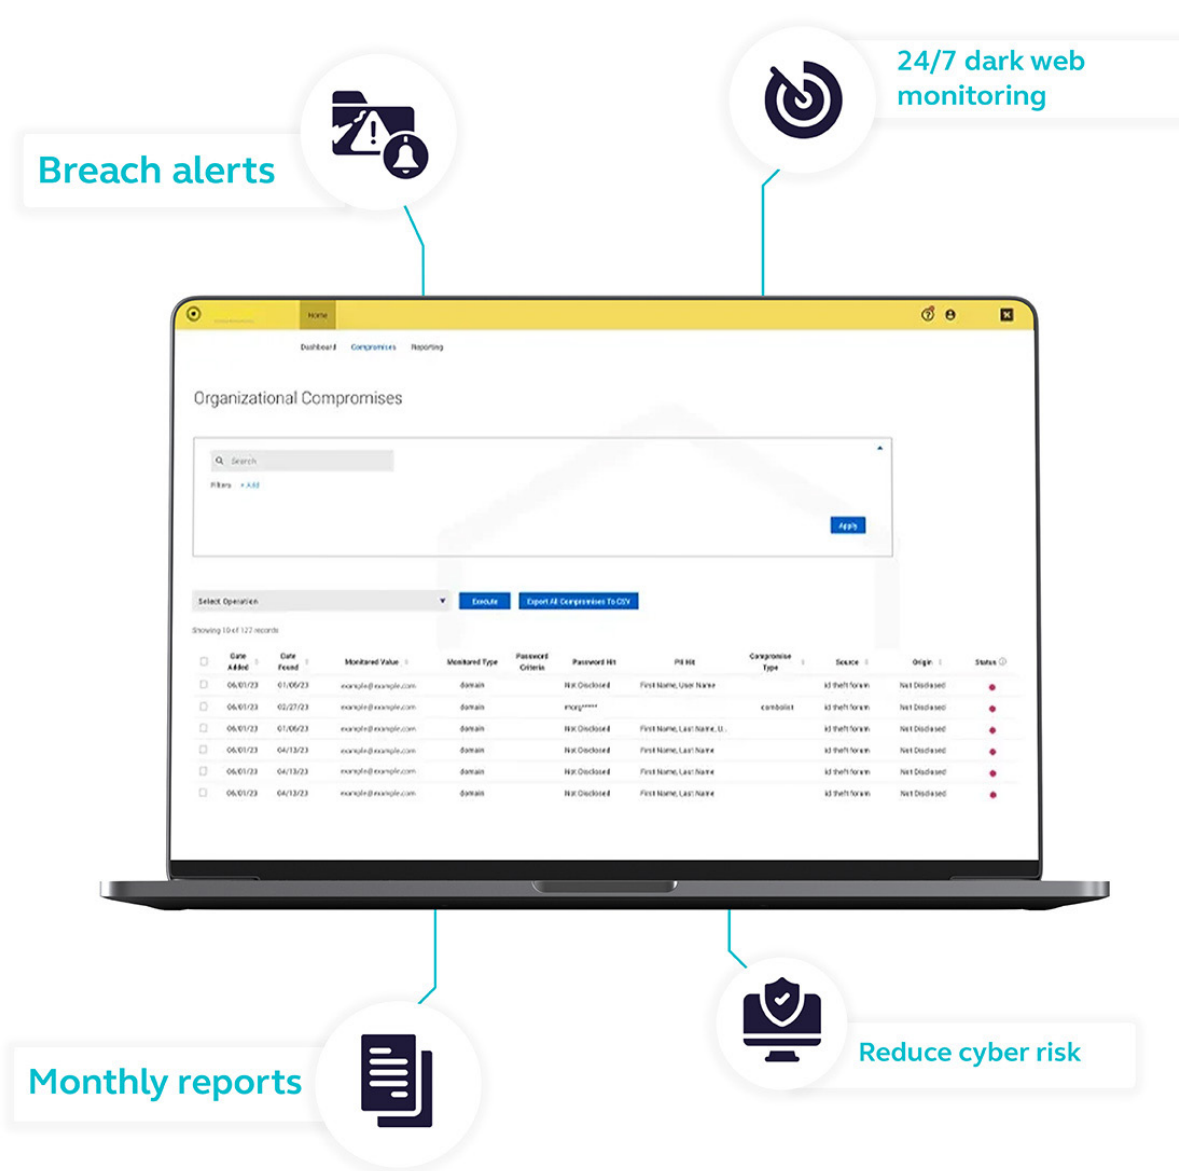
Breach alerts

24/7 dark web monitoring

Home

Dashboard Compromises Reporting

Organizational Compromises

Search

Filters + Add

Apply

Select Operation

Execute

Export All Compromises To CSV

Showing 10 of 122 records

| | Date Added | Date Found | Monitored Value | Monitored Type | Password Criteria | Password Hit | PII Hit | Compromise Type | Source | Origin | Status |
|---|---|---|---|---|---|---|---|---|---|---|---|
| | 06/01/23 | 01/06/23 | example@example.com | domain | | Not Disclosed | First Name, User Name | | id theft forum | Not Disclosed | |
| | 06/01/23 | 02/27/23 | example@example.com | domain | | morg***** | | combolist | id theft forum | Not Disclosed | |
| | 06/01/23 | 01/06/23 | example@example.com | domain | | Not Disclosed | First Name, Last Name, U... | | id theft forum | Not Disclosed | |
| | 06/01/23 | 04/13/23 | example@example.com | domain | | Not Disclosed | First Name, Last Name | | id theft forum | Not Disclosed | |
| | 06/01/23 | 04/13/23 | example@example.com | domain | | Not Disclosed | First Name, Last Name | | id theft forum | Not Disclosed | |
| | 06/01/23 | 04/13/23 | example@example.com | domain | | Not Disclosed | First Name, Last Name | | id theft forum | Not Disclosed | |

Monthly reports

Reduce cyber risk